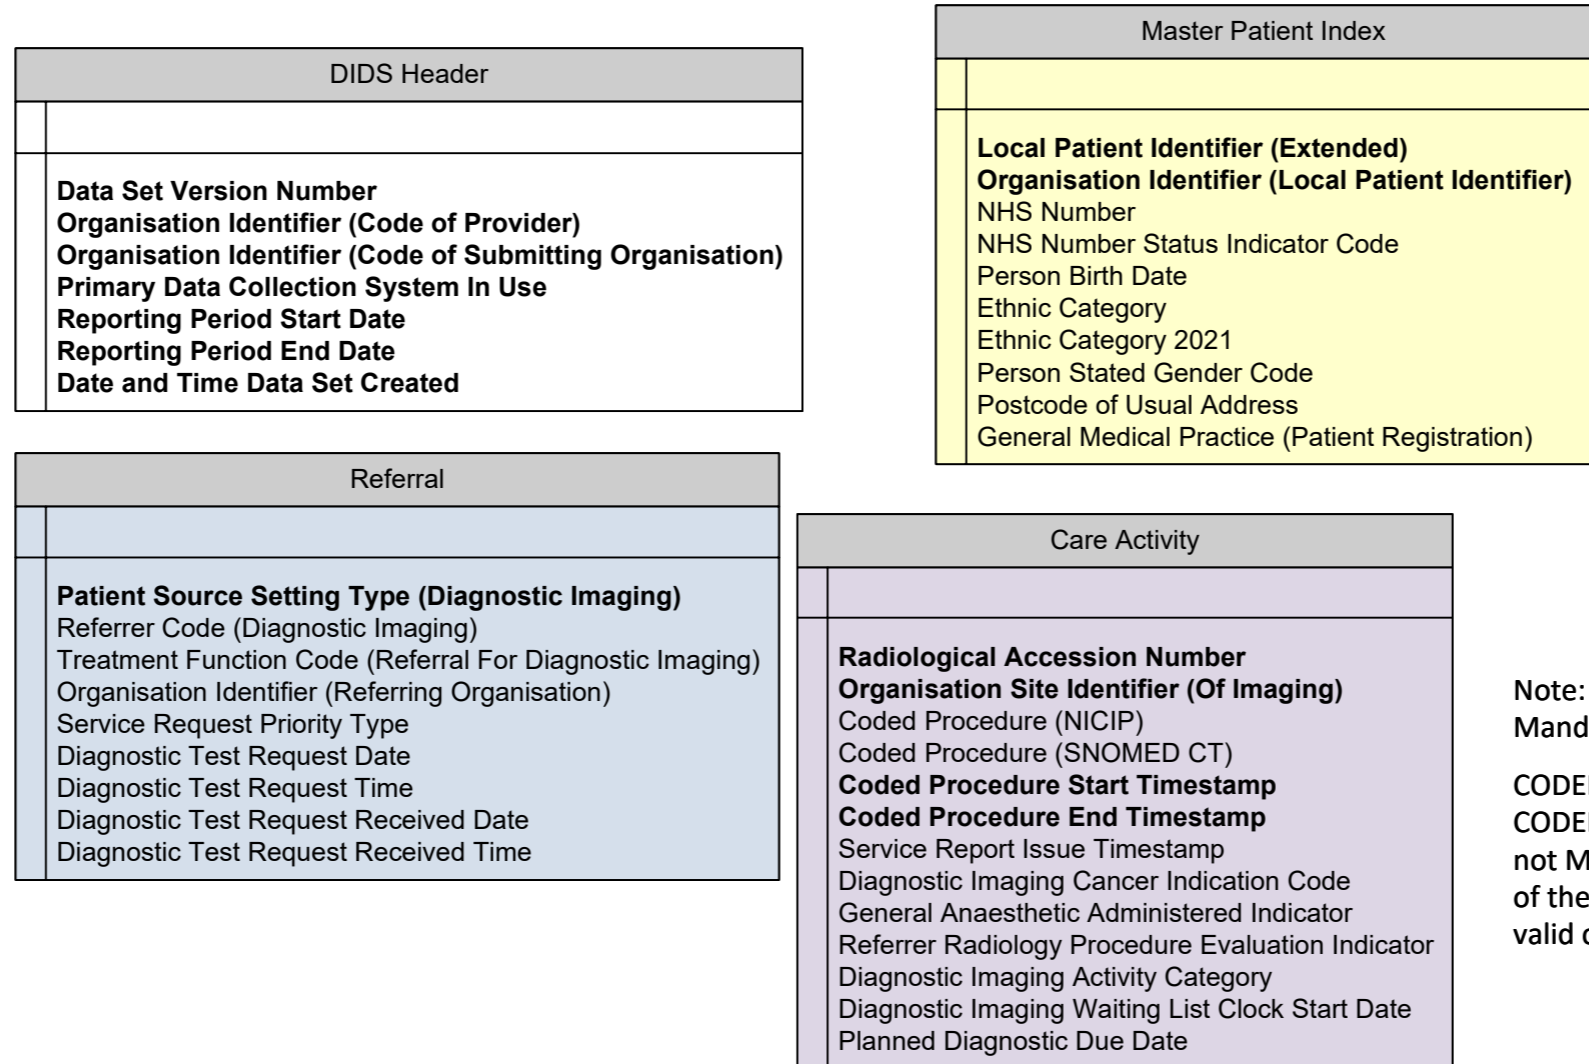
DIDS Header

Data Set Version Number
Organisation Identifier (Code of Provider)
Organisation Identifier (Code of Submitting Organisation)
Primary Data Collection System In Use
Reporting Period Start Date
Reporting Period End Date
Date and Time Data Set Created

Master Patient Index

Local Patient Identifier (Extended)
Organisation Identifier (Local Patient Identifier)
NHS Number
NHS Number Status Indicator Code
Person Birth Date
Ethnic Category
Ethnic Category 2021
Person Stated Gender Code
Postcode of Usual Address
General Medical Practice (Patient Registration)

Referral

Patient Source Setting Type (Diagnostic Imaging)
Referrer Code (Diagnostic Imaging)
Treatment Function Code (Referral For Diagnostic Imaging)
Organisation Identifier (Referring Organisation)
Service Request Priority Type
Diagnostic Test Request Date
Diagnostic Test Request Time
Diagnostic Test Request Received Date
Diagnostic Test Request Received Time

Care Activity

Radiological Accession Number
Organisation Site Identifier (Of Imaging)
Coded Procedure (NICIP)
Coded Procedure (SNOMED CT)
Coded Procedure Start Timestamp
Coded Procedure End Timestamp
Service Report Issue Timestamp
Diagnostic Imaging Cancer Indication Code
General Anaesthetic Administered Indicator
Referrer Radiology Procedure Evaluation Indicator
Diagnostic Imaging Activity Category
Diagnostic Imaging Waiting List Clock Start Date
Planned Diagnostic Due Date

Note: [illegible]
Mand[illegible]

CODE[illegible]
CODE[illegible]
not M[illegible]
of the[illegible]
valid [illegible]